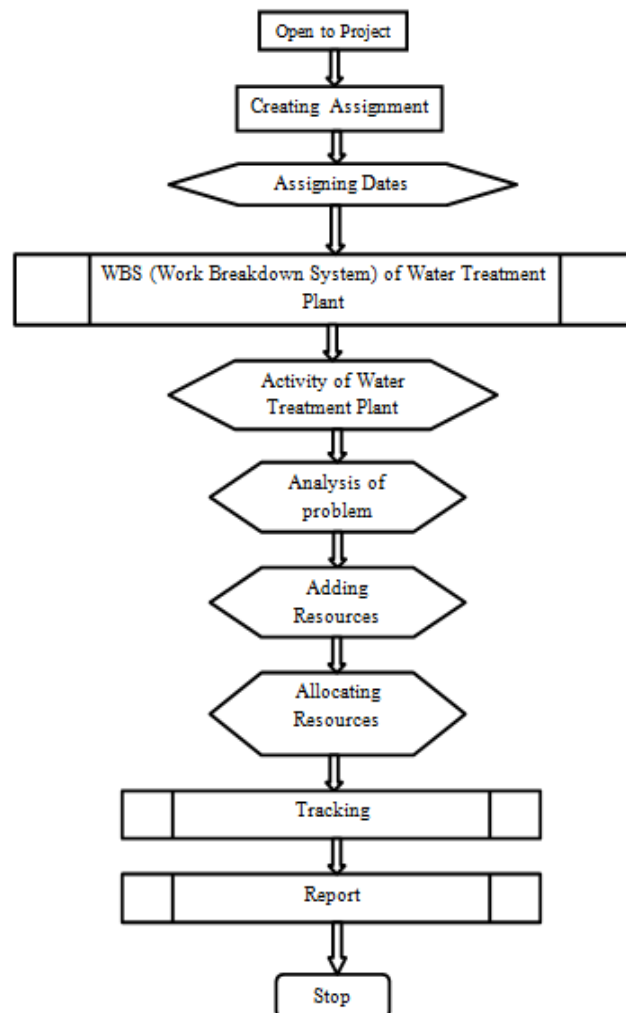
Open to Project

Creating Assignment

Assigning Dates

WBS (Work Breakdown System) of Water Treatment Plant

Activity of Water Treatment Plant

Analysis of problem

Adding Resources

Allocating Resources

Tracking

Report

Stop